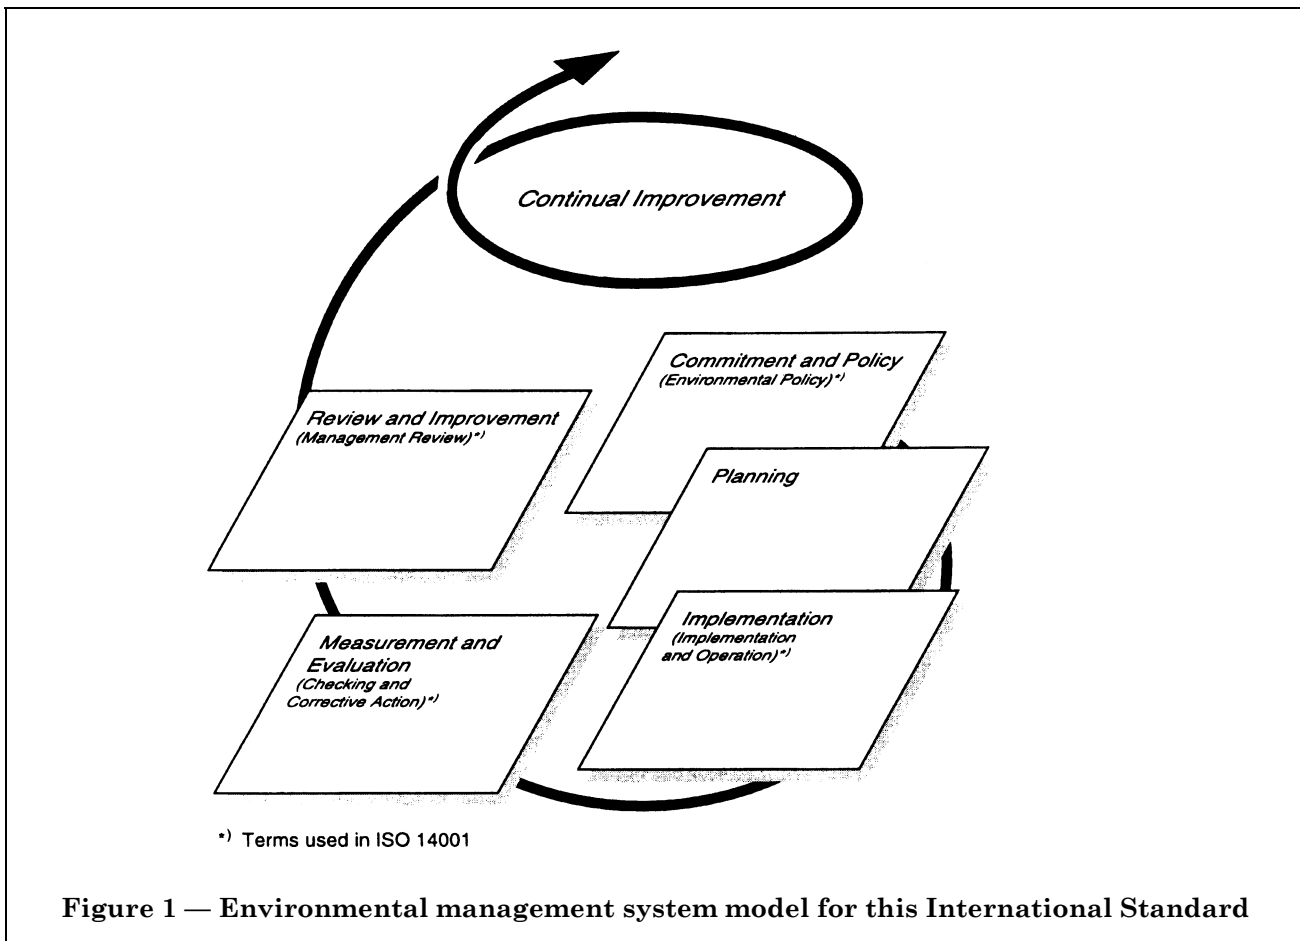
Continual Improvement

Commitment and Policy
(Environmental Policy)*)

Review and Improvement
(Management Review)*)

Planning

Measurement and Evaluation
(Checking and Corrective Action)*)

Implementation
(Implementation and Operation)*)

*) Terms used in ISO 14001

Figure 1 — Environmental management system model for this International Standard